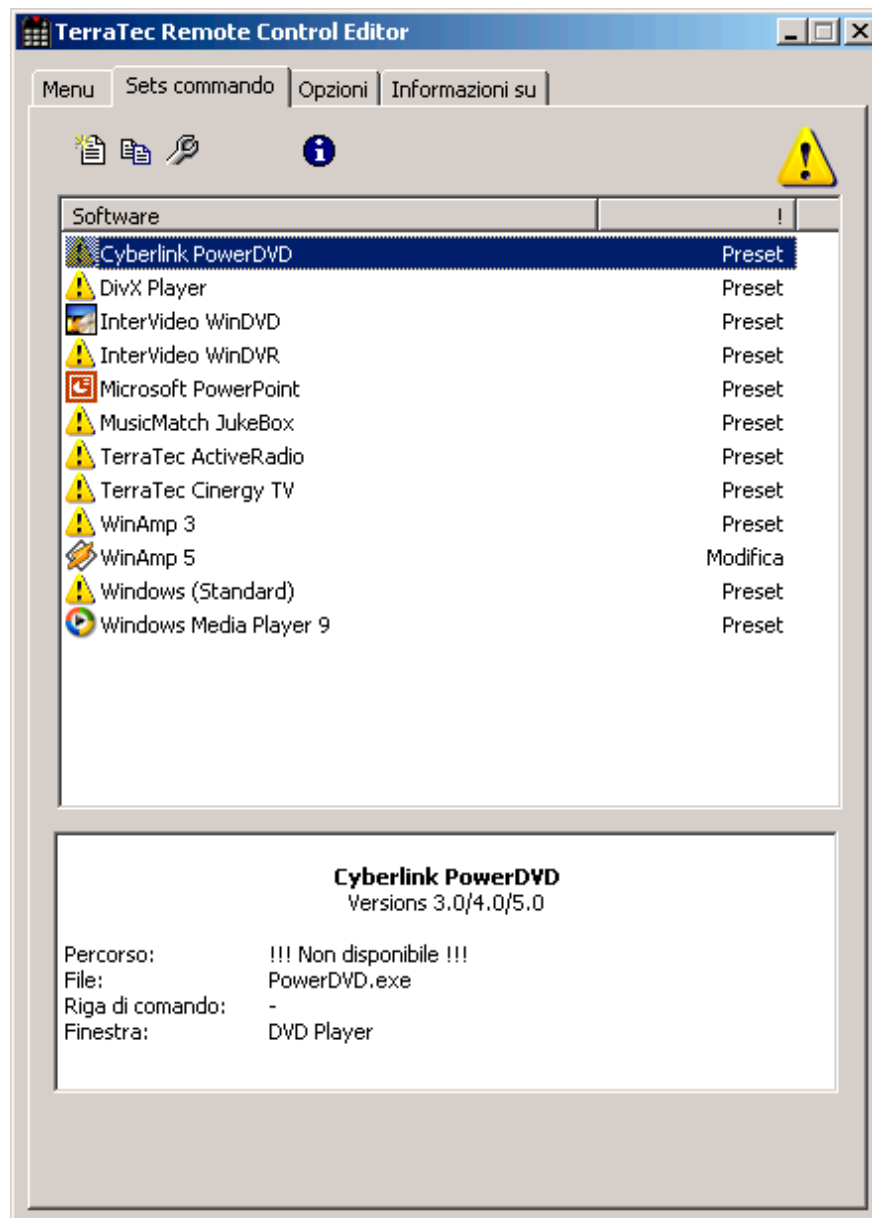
TerraTec Remote Control Editor

Menu | Sets commando | Opzioni | Informazioni su

| Software | ! |
|---|---|
| Cyberlink PowerDVD | Preset |
| DivX Player | Preset |
| InterVideo WinDVD | Preset |
| InterVideo WinDVR | Preset |
| Microsoft PowerPoint | Preset |
| MusicMatch JukeBox | Preset |
| TerraTec ActiveRadio | Preset |
| TerraTec Cinergy TV | Preset |
| WinAmp 3 | Preset |
| WinAmp 5 | Modifica |
| Windows (Standard) | Preset |
| Windows Media Player 9 | Preset |

Cyberlink PowerDVD
Versions 3.0/4.0/5.0

Percorso: !!! Non disponibile !!!
File: PowerDVD.exe
Riga di comando: -
Finestra: DVD Player